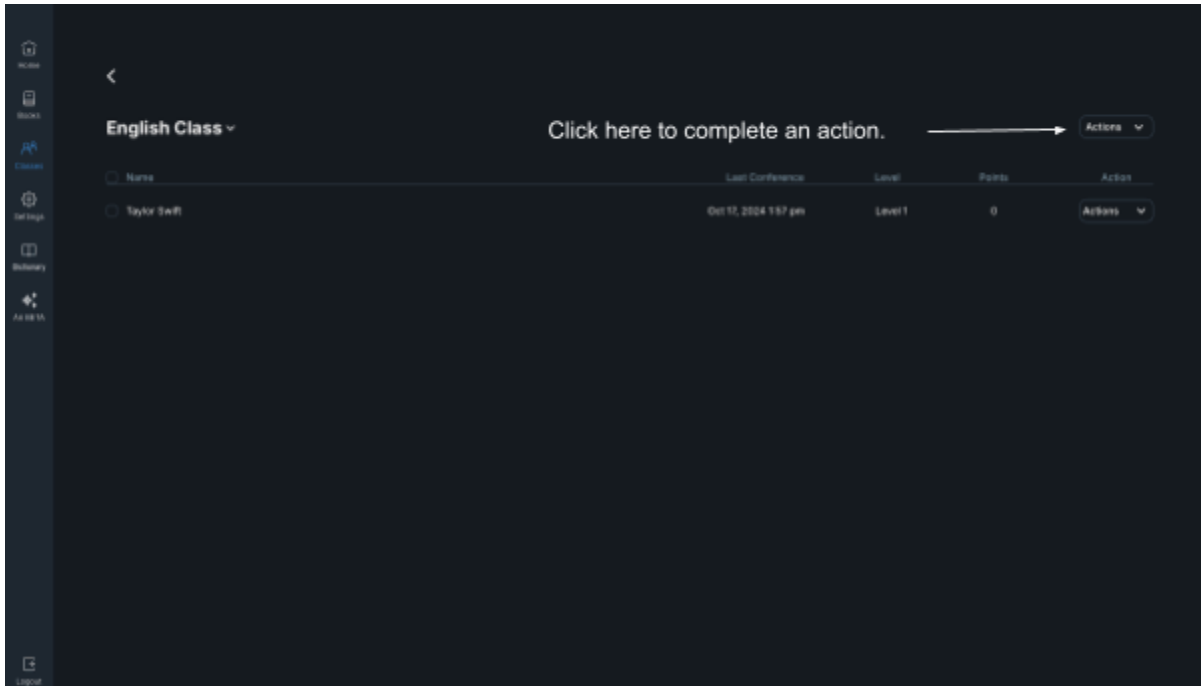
Home
Books
Classes
Settings
Dictionary
AI BETA
Logout

English Class

Click here to complete an action.

Actions

| Name | Last Conference | Level | Points | Action |
|---|---|---|---|---|
| Taylor Swift | Oct 17, 2024 1:57 pm | Level 1 | 0 | Actions |